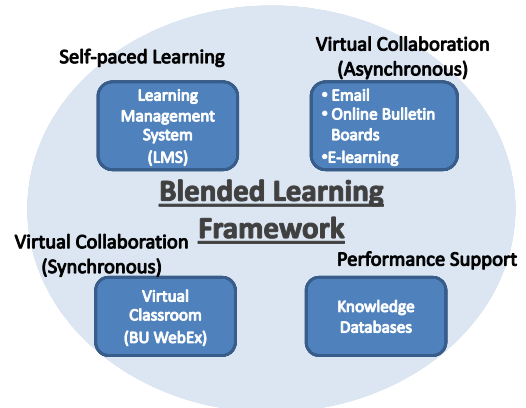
Self-paced Learning

Learning Management System (LMS)

Virtual Collaboration (Asynchronous)

• Email
• Online Bulletin Boards
•E-learning

Blended Learning Framework

Virtual Collaboration (Synchronous)

Virtual Classroom (BU WebEx)

Performance Support

Knowledge Databases